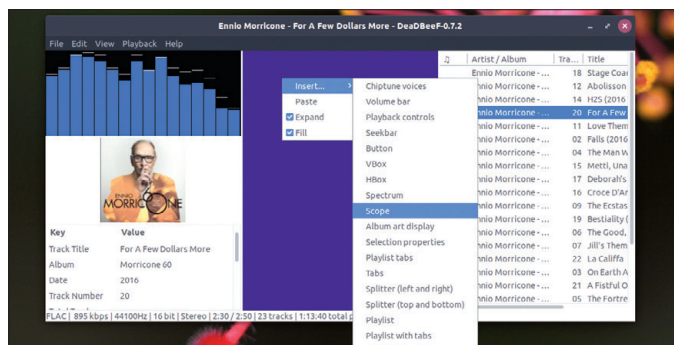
Ennio Morricone - For A Few Dollars More - DeaDBeeF-0.7.2

File Edit View Playback Help

ENNIO MORRICONE

| Key | Value |
|---|---|
| Track Title | For A Few Dollars More |
| Album | Morricone 60 |
| Date | 2016 |
| Track Number | 20 |

Insert...
Paste
Expand
Fill

Chiptune voices
Volume bar
Playback controls
Seekbar
Button
VBox
HBox
Spectrum
Scope
Album art display
Selection properties
Playlist tabs
Tabs
Splitter (left and right)
Splitter (top and bottom)
Playlist
Playlist with tabs

| ♫ | Artist / Album | Tra... | Title |
|---|---|---|---|
| | Ennio Morricone - ... | 18 | Stage Coac |
| | Ennio Morricone - ... | 12 | Abolisson |
| | nnio Morricone - ... | 14 | H2S (2016 |
| | nnio Morricone - ... | 20 | For A Few |
| | nnio Morricone - ... | 11 | Love Them |
| | nnio Morricone - ... | 02 | Falls (2016 |
| | nnio Morricone - ... | 04 | The Man W |
| | nnio Morricone - ... | 15 | Metti, Una |
| | nnio Morricone - ... | 17 | Deborah's |
| | nnio Morricone - ... | 16 | Croce D'Ar |
| | nnio Morricone - ... | 09 | The Ecstas |
| | nnio Morricone - ... | 19 | Bestiality ( |
| | nnio Morricone - ... | 06 | The Good, |
| | nnio Morricone - ... | 07 | Jill's Them |
| | nnio Morricone - ... | 22 | La Califfa |
| | nnio Morricone - ... | 03 | On Earth A |
| | nnio Morricone - ... | 01 | A Fistful O |
| | nnio Morricone - ... | 05 | The Fortre |

FLAC | 895 kbps | 44100Hz | 16 bit | Stereo | 2:30 / 2:50 | 23 tracks | 1:13:40 total d